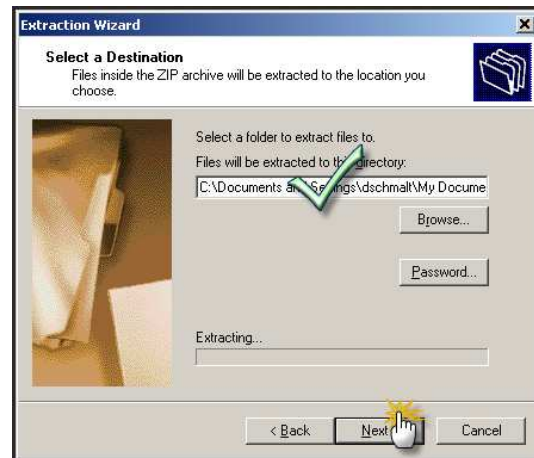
Extraction Wizard

Select a Destination
Files inside the ZIP archive will be extracted to the location you choose.

Select a folder to extract files to.

Files will be extracted to th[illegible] directory:

C:\Documents a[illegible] S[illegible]ngs\dschmalt\My Docume

Browse...

Password...

Extracting...

< Back

Next

Cancel